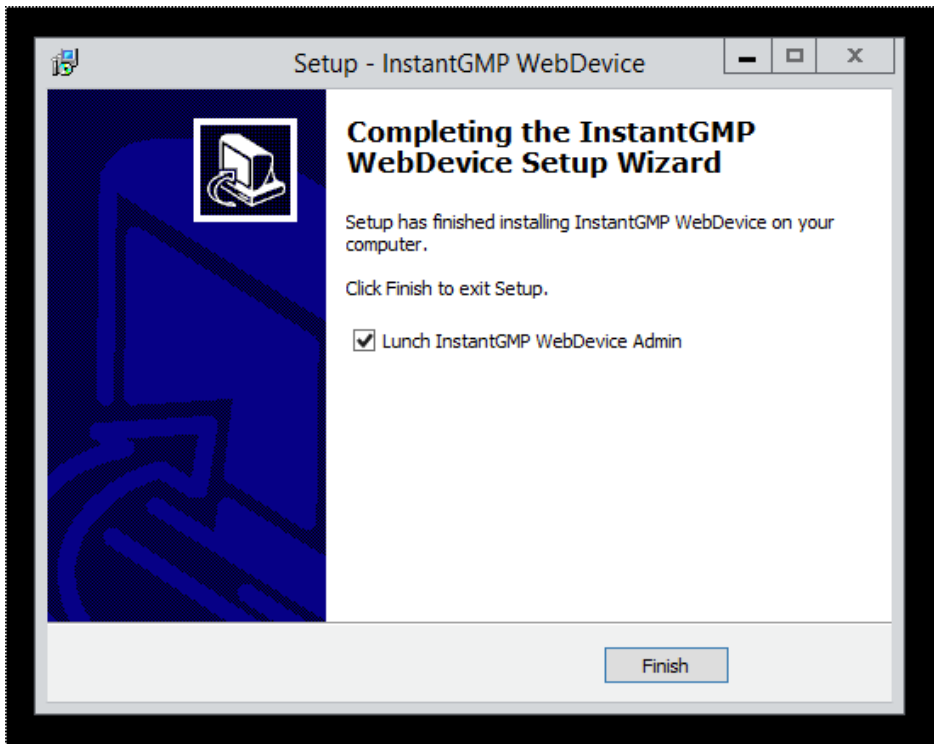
Setup - InstantGMP WebDevice

Completing the InstantGMP WebDevice Setup Wizard

Setup has finished installing InstantGMP WebDevice on your computer.

Click Finish to exit Setup.

Lunch InstantGMP WebDevice Admin

Finish